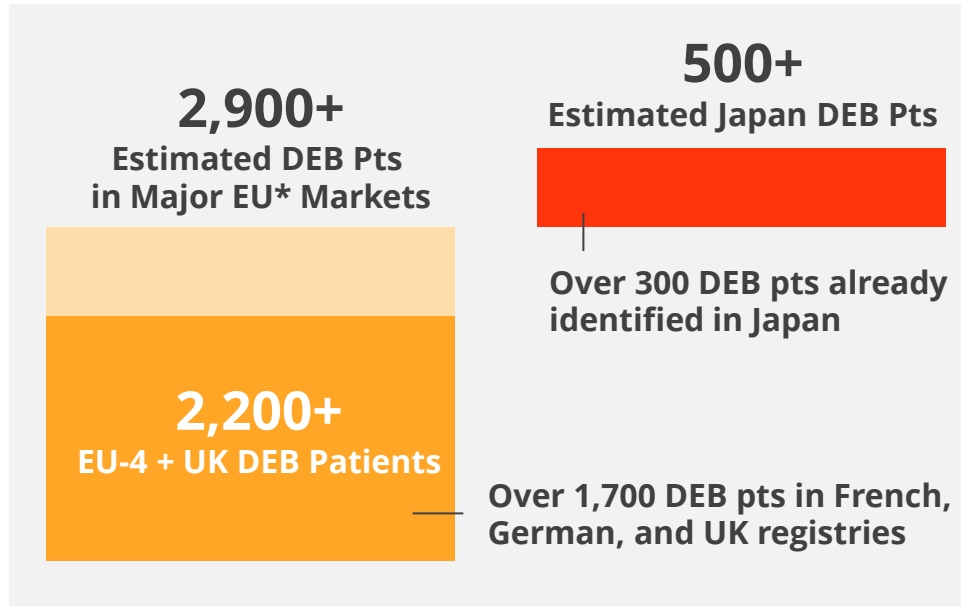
2,900+
Estimated DEB Pts in Major EU* Markets

2,200+
EU-4 + UK DEB Patients

Over 1,700 DEB pts in French, German, and UK registries

500+
Estimated Japan DEB Pts

Over 300 DEB pts already identified in Japan